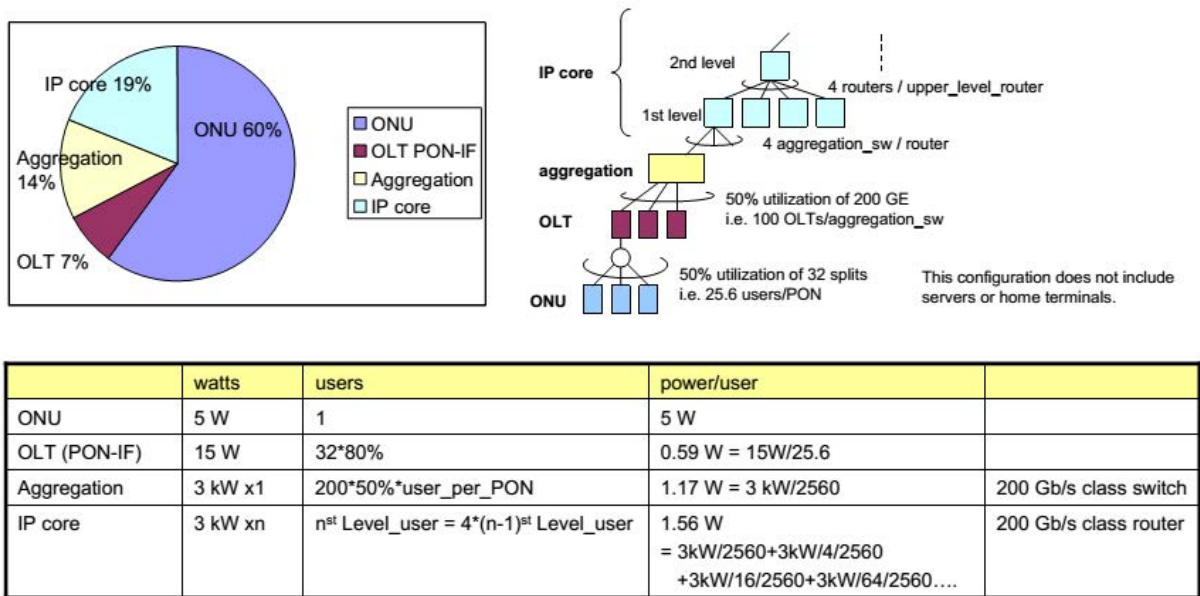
IP core 19%
ONU 60%
Aggregation 14%
OLT 7%

ONU
OLT PON-IF
Aggregation
IP core

IP core
2nd level
4 routers / upper_level_router
1st level
4 aggregation_sw / router
aggregation
50% utilization of 200 GE
i.e. 100 OLTs/aggregation_sw
OLT
50% utilization of 32 splits
i.e. 25.6 users/PON
ONU
This configuration does not include servers or home terminals.

| | watts | users | power/user | |
|---|---|---|---|---|
| ONU | 5 W | 1 | 5 W | |
| OLT (PON-IF) | 15 W | 32*80% | 0.59 W = 15W/25.6 | |
| Aggregation | 3 kW x1 | 200*50%*user_per_PON | 1.17 W = 3 kW/2560 | 200 Gb/s class switch |
| IP core | 3 kW xn | n$^{st}$ Level_user = 4*(n-1)$^{st}$ Level_user | 1.56 W = 3kW/2560+3kW/4/2560 +3kW/16/2560+3kW/64/2560…. | 200 Gb/s class router |